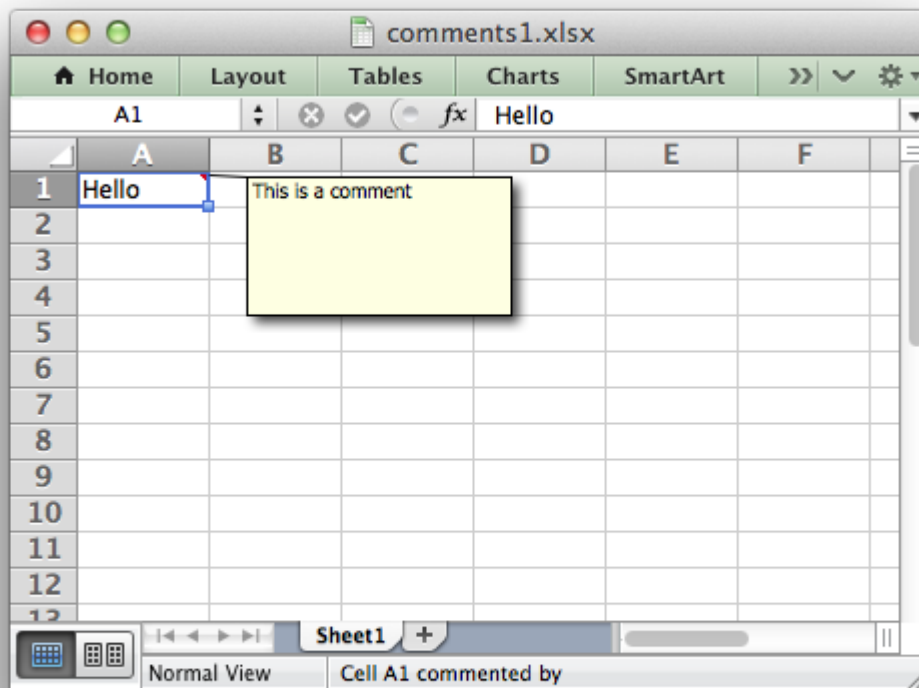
comments1.xlsx

Home | Layout | Tables | Charts | SmartArt

A1 | $fx$ | Hello

| | A | B | C | D | E | F |
|---|---|---|---|---|---|---|
| 1 | Hello | | | | | |
| 2 | | | | | | |
| 3 | | | | | | |
| 4 | | | | | | |
| 5 | | | | | | |
| 6 | | | | | | |
| 7 | | | | | | |
| 8 | | | | | | |
| 9 | | | | | | |
| 10 | | | | | | |
| 11 | | | | | | |
| 12 | | | | | | |

This is a comment

Sheet1 +

Normal View | Cell A1 commented by